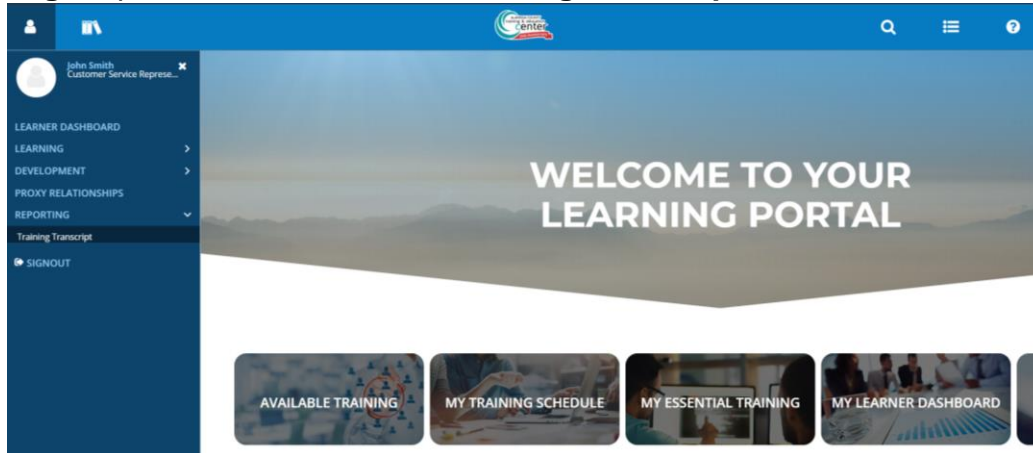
John Smith
Customer Service Represe...

LEARNER DASHBOARD
LEARNING
DEVELOPMENT
PROXY RELATIONSHIPS
REPORTING
Training Transcript
SIGNOUT

center

WELCOME TO YOUR LEARNING PORTAL

AVAILABLE TRAINING
MY TRAINING SCHEDULE
MY ESSENTIAL TRAINING
MY LEARNER DASHBOARD